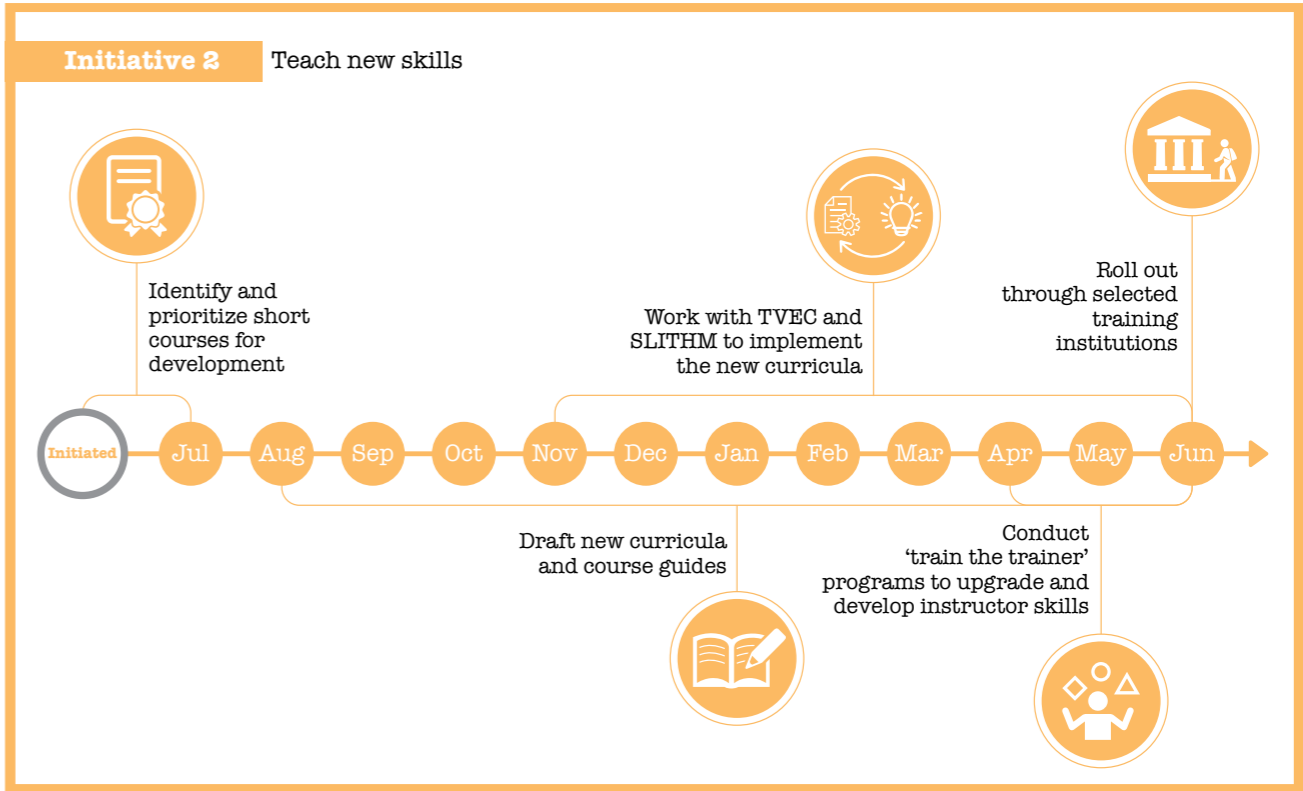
Initiative 2 Teach new skills

Identify and prioritize short courses for development

Work with TVEC and SLITHM to implement the new curricula

Roll out through selected training institutions

Initiated Jul Aug Sep Oct Nov Dec Jan Feb Mar Apr May Jun

Draft new curricula and course guides

Conduct 'train the trainer' programs to upgrade and develop instructor skills